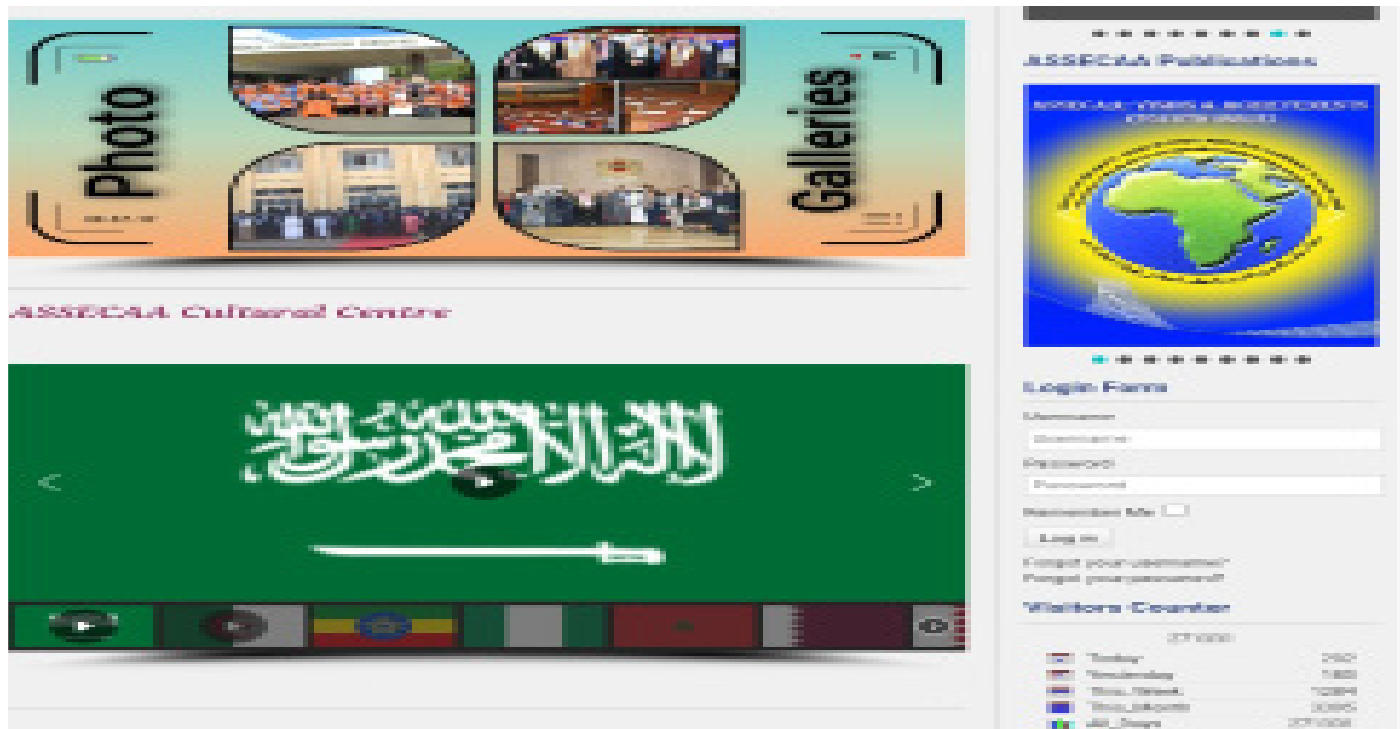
Photo

Galleries

ASSECAA Cultural Centre

ASSECAA Publications

Login Form

Username

Password

Remember Me

Log in

Forgot your username?

Forgot your password?

Visitors Counter

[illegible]

| | |
|---|---|
| Today | 252 |
| Yesterday | 188 |
| This_Week | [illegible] |
| This_Month | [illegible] |
| All_Days | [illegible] |